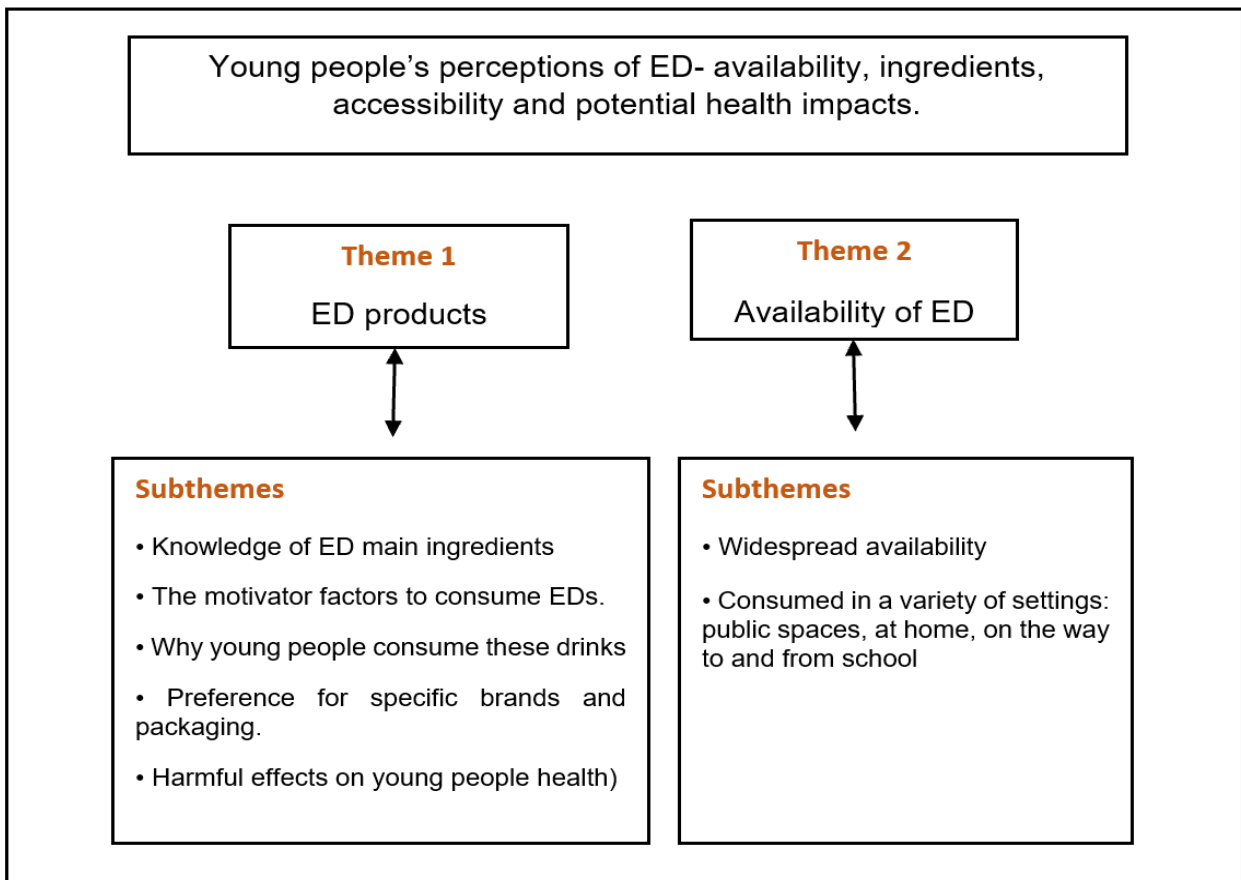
Young people’s perceptions of ED- availability, ingredients, accessibility and potential health impacts.

Theme 1

ED products

Subthemes

• Knowledge of ED main ingredients

• The motivator factors to consume EDs.

• Why young people consume these drinks

• Preference for specific brands and packaging.

• Harmful effects on young people health)

Theme 2

Availability of ED

Subthemes

• Widespread availability

• Consumed in a variety of settings: public spaces, at home, on the way to and from school